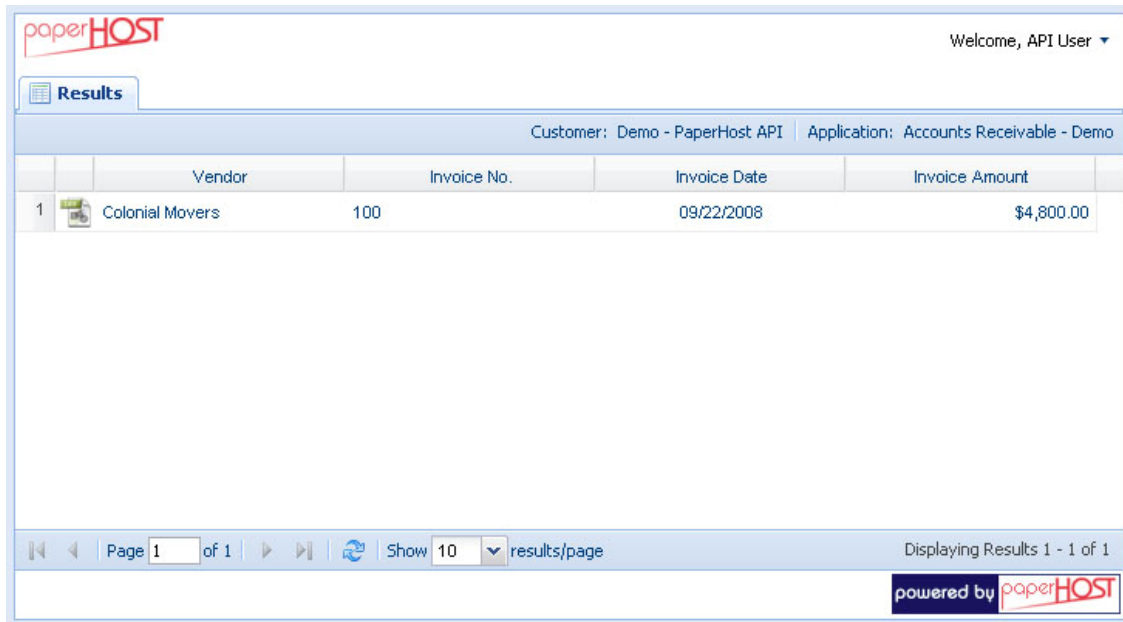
paperHOST

Welcome, API User

Results

Customer: Demo - PaperHost API | Application: Accounts Receivable - Demo

| | | Vendor | Invoice No. | Invoice Date | Invoice Amount |
|---|---|---|---|---|---|
| 1 | | Colonial Movers | 100 | 09/22/2008 | $4,800.00 |

Page 1 of 1 | Show 10 results/page

Displaying Results 1 - 1 of 1

powered by paperHOST